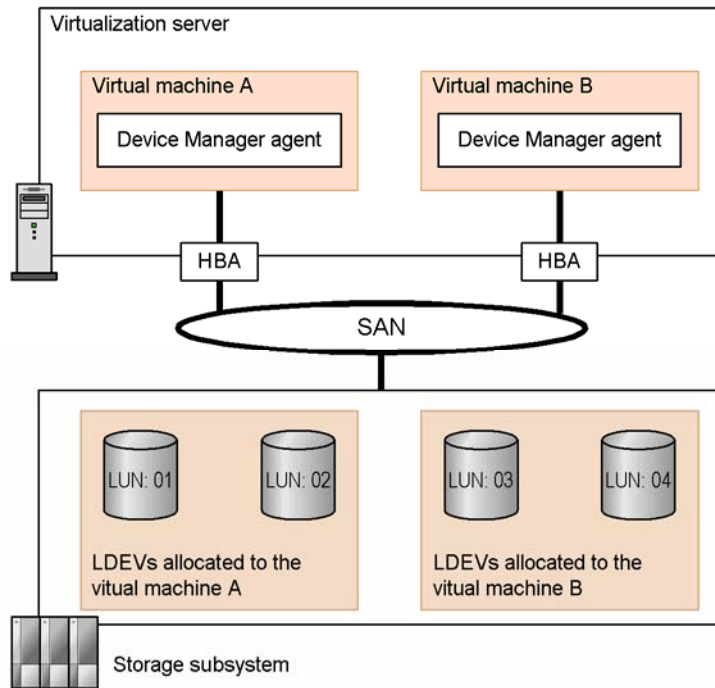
Virtualization server

Virtual machine A

Device Manager agent

Virtual machine B

Device Manager agent

HBA

HBA

SAN

LUN: 01

LUN: 02

LDEVs allocated to the vitual machine A

LUN: 03

LUN: 04

LDEVs allocated to the vitual machine B

Storage subsystem